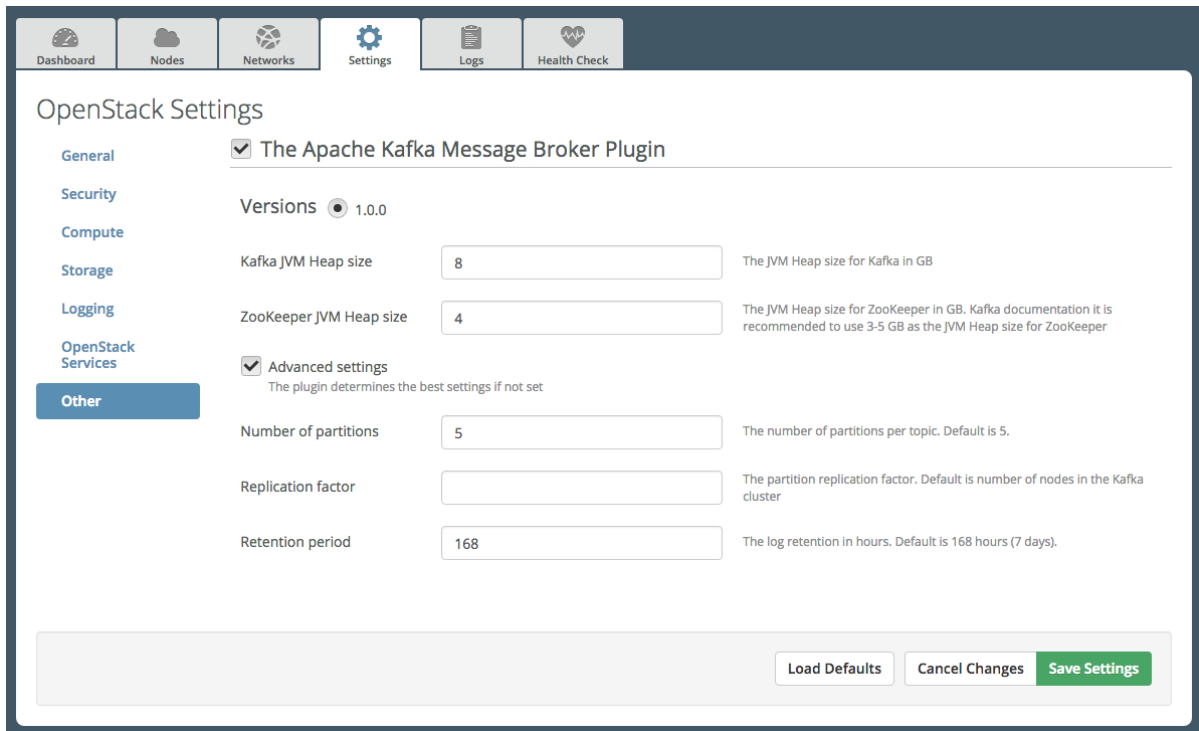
Dashboard
Nodes
Networks
Settings
Logs
Health Check

OpenStack Settings

General
Security
Compute
Storage
Logging
OpenStack Services
Other

The Apache Kafka Message Broker Plugin

Versions 1.0.0

Kafka JVM Heap size
8
The JVM Heap size for Kafka in GB

ZooKeeper JVM Heap size
4
The JVM Heap size for ZooKeeper in GB. Kafka documentation it is recommended to use 3-5 GB as the JVM Heap size for ZooKeeper

Advanced settings
The plugin determines the best settings if not set

Number of partitions
5
The number of partitions per topic. Default is 5.

Replication factor
The partition replication factor. Default is number of nodes in the Kafka cluster

Retention period
168
The log retention in hours. Default is 168 hours (7 days).

Load Defaults
Cancel Changes
Save Settings